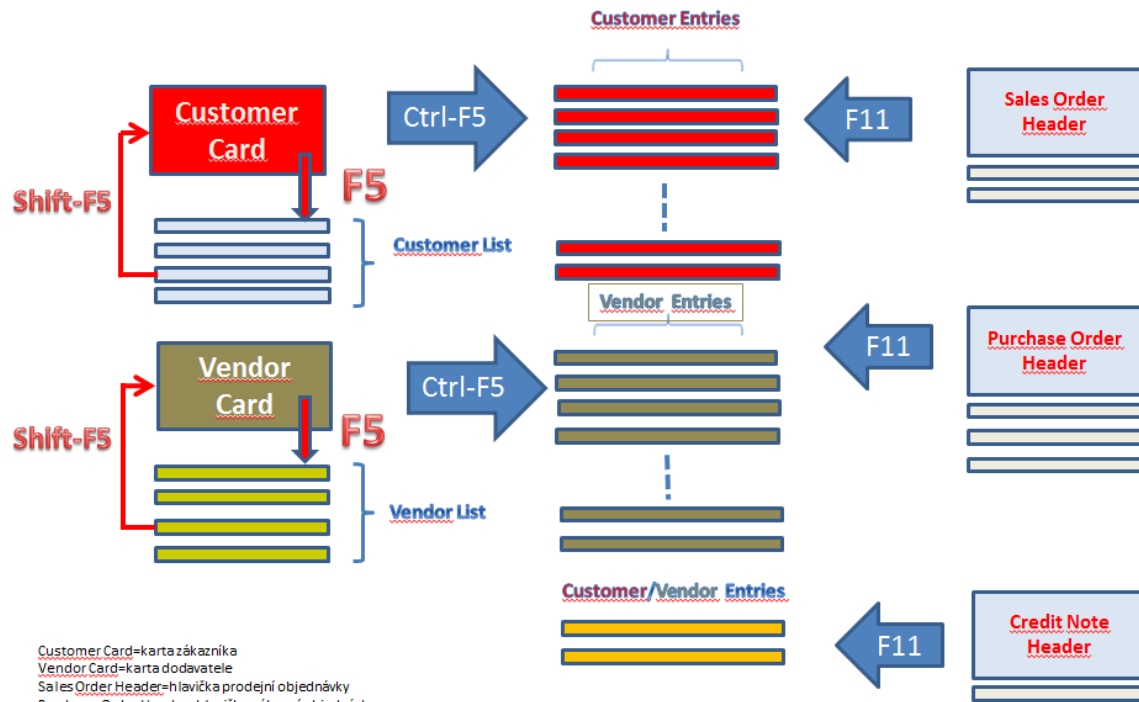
Customer Entries

Customer Card

Ctrl-F5

F11

Sales Order Header

Shift-F5

F5

Customer List

Vendor Entries

F11

Purchase Order Header

Vendor Card

Ctrl-F5

Shift-F5

F5

Vendor List

Customer/Vendor Entries

F11

Credit Note Header

Customer Card=karta zákazníka
Vendor Card=karta dodavatele
Sales Order Header=hlavička prodejní objednávky
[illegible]